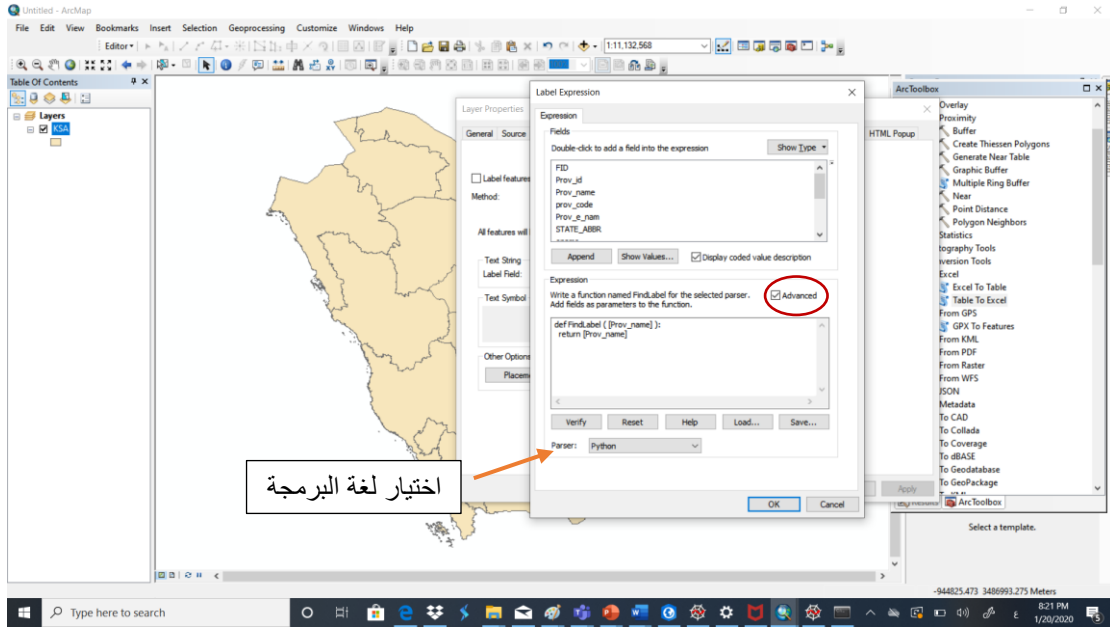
Untitled - ArcMap

File Edit View Bookmarks Insert Selection Geoprocessing Customize Windows Help

Editor▾

1:11,132,568

Table Of Contents

Layers

KSA

Layer Properties

General Source

HTML Popup

Label features

Method:

All features will

Text String

Label Field:

Text Symbol

Other Options

Placeme

Apply

Label Expression

Expression

Fields

Double-click to add a field into the expression

Show Type

FID
Prov_id
Prov_name
prov_code
Prov_e_nam
STATE_ABBR

Append

Show Values...

Display coded value description

Expression

Write a function named FindLabel for the selected parser. Add fields as parameters to the function.

Advanced

def FindLabel ( [Prov_name] ):
  return [Prov_name]

Verify

Reset

Help

Load...

Save...

Parser:

Python

OK

Cancel

اختيار لغة البرمجة

ArcToolbox

Overlay
Proximity
Buffer
Create Thiessen Polygons
Generate Near Table
Graphic Buffer
Multiple Ring Buffer
Near
Point Distance
Polygon Neighbors
Statistics
tography Tools
version Tools
Excel
Excel To Table
Table To Excel
From GPS
GPX To Features
From KML
From PDF
From Raster
From WFS
JSON
Metadata
To CAD
To Collada
To Coverage
To dBASE
To Geodatabase
To GeoPackage

ArcToolbox

Select a template.

-944825.473 3486993.275 Meters

Type here to search

8:21 PM
1/20/2020